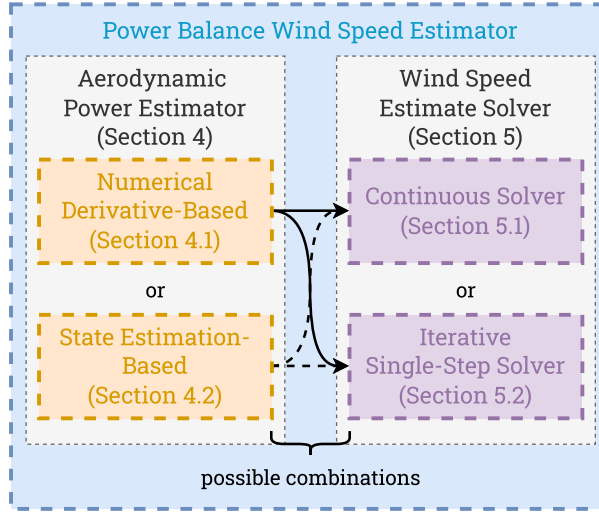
Power Balance Wind Speed Estimator

Aerodynamic Power Estimator (Section 4)

Numerical Derivative-Based (Section 4.1)

or

State Estimation-Based (Section 4.2)

Wind Speed Estimate Solver (Section 5)

Continuous Solver (Section 5.1)

or

Iterative Single-Step Solver (Section 5.2)

possible combinations